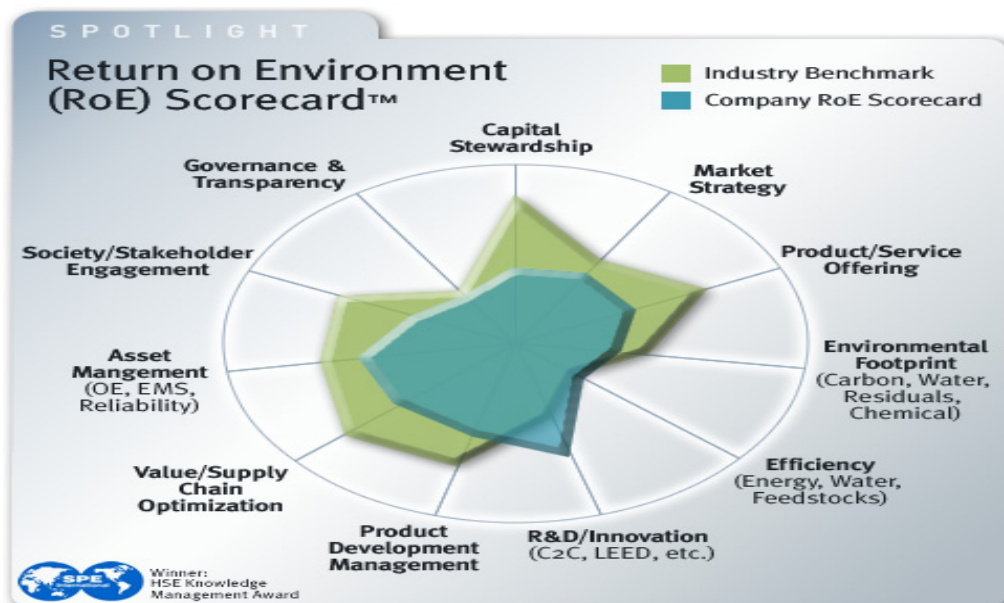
SPOTLIGHT

Return on Environment (RoE) Scorecard™

Industry Benchmark
Company RoE Scorecard

Capital Stewardship

Market Strategy

Product/Service Offering

Environmental Footprint (Carbon, Water, Residuals, Chemical)

Efficiency (Energy, Water, Feedstocks)

R&D/Innovation (C2C, LEED, etc.)

Product Development Management

Value/Supply Chain Optimization

Asset Mangement (OE, EMS, Reliability)

Society/Stakeholder Engagement

Governance & Transparency

SPE International

Winner: HSE Knowledge Management Award